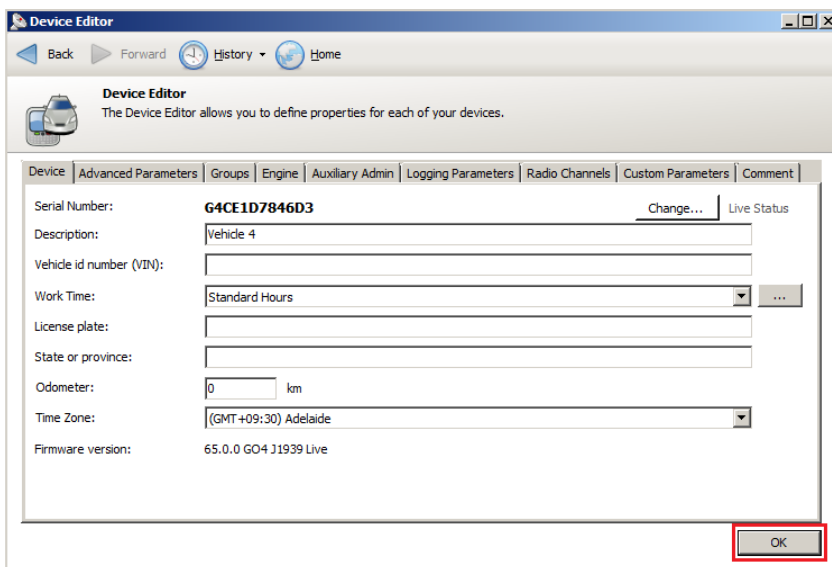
Device Editor

Back Forward History Home

Device Editor
The Device Editor allows you to define properties for each of your devices.

Device | Advanced Parameters | Groups | Engine | Auxiliary Admin | Logging Parameters | Radio Channels | Custom Parameters | Comment

Serial Number: G4CE1D7846D3 Change... Live Status
Description: Vehicle 4
Vehicle id number (VIN):
Work Time: Standard Hours ...
License plate:
State or province:
Odometer: 0 km
Time Zone: (GMT+09:30) Adelaide
Firmware version: 65.0.0 GO4 J1939 Live

OK